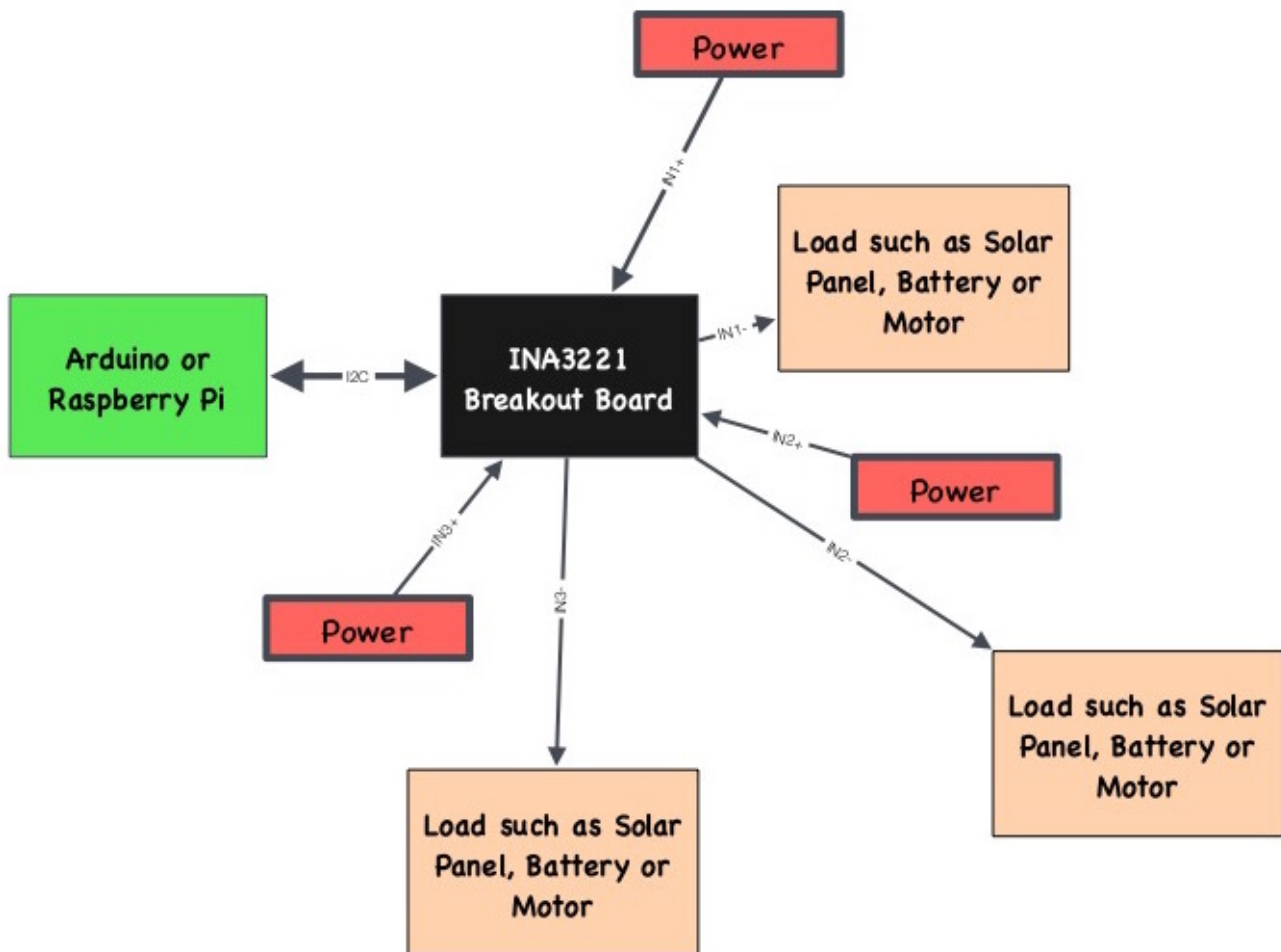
Power

IN1+

Load such as Solar Panel, Battery or Motor

IN1-

Arduino or Raspberry Pi

I2C

INA3221 Breakout Board

IN2+

Power

IN3+

IN2-

Power

IN3-

Load such as Solar Panel, Battery or Motor

Load such as Solar Panel, Battery or Motor